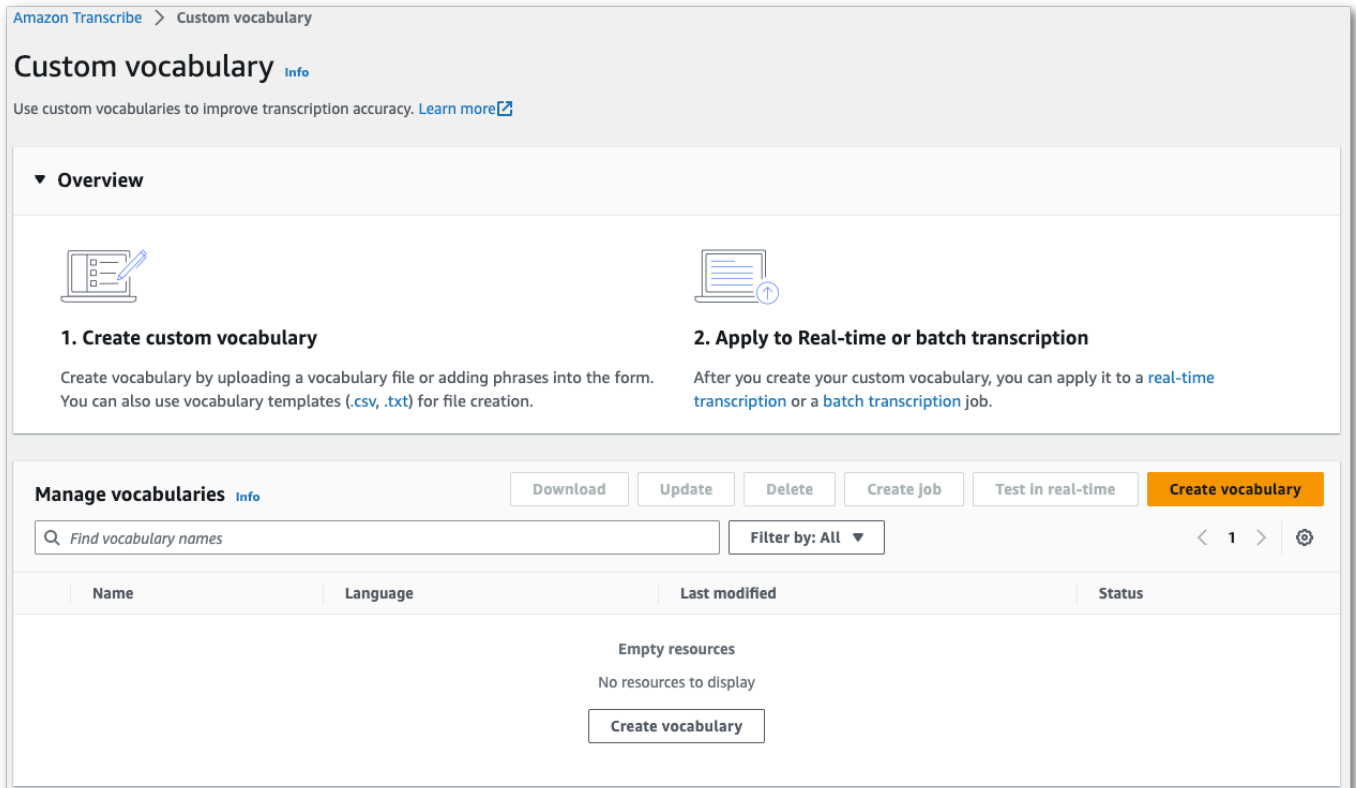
Amazon Transcribe > Custom vocabulary

Custom vocabulary Info

Use custom vocabularies to improve transcription accuracy. Learn more

▼ Overview

1. Create custom vocabulary

Create vocabulary by uploading a vocabulary file or adding phrases into the form. You can also use vocabulary templates (.csv, .txt) for file creation.

2. Apply to Real-time or batch transcription

After you create your custom vocabulary, you can apply it to a real-time transcription or a batch transcription job.

Manage vocabularies Info

Download Update Delete Create job Test in real-time Create vocabulary

Find vocabulary names

Filter by: All ▼

< 1 >

| Name | Language | Last modified | Status |
|---|---|---|---|

Empty resources

No resources to display

Create vocabulary